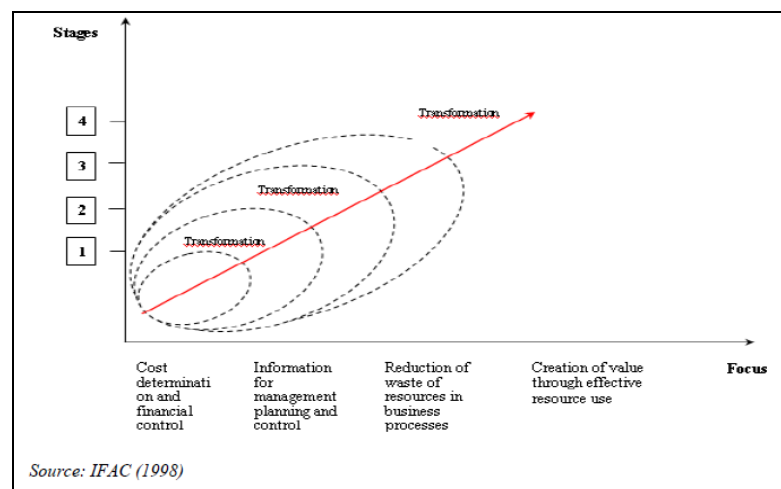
Stages

4

3

2

1

Transformation

Transformation

Transformation

Transformation

Cost determination and financial control

Information for management planning and control

Reduction of waste of resources in business processes

Creation of value through effective resource use

Focus

Source: IFAC (1998)